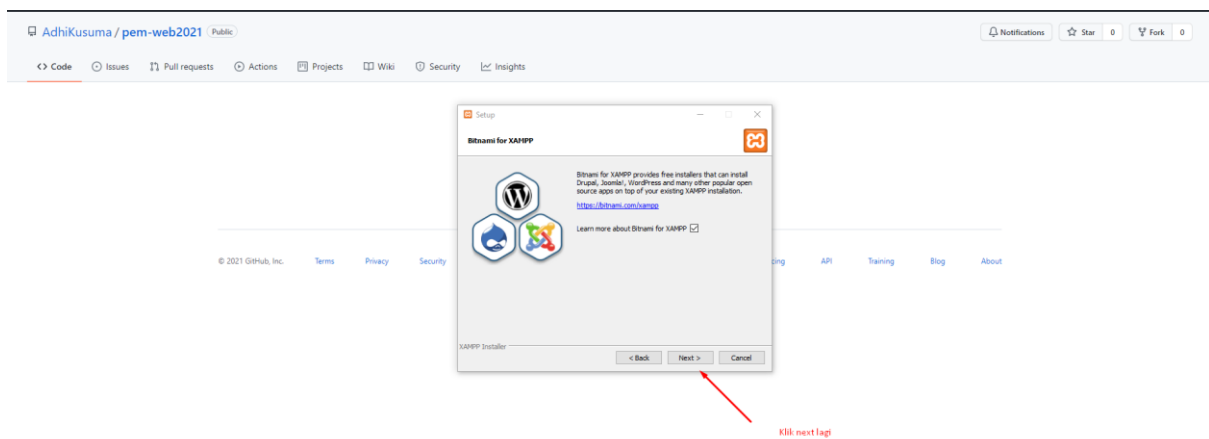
AdhiKusuma / pem-web2021 Public

Notifications Star 0 Fork 0

Code Issues Pull requests Actions Projects Wiki Security Insights

Setup

Bitnami for XAMPP

Bitnami for XAMPP provides free installers that can install Drupal, Joomla!, WordPress and many other popular open source apps on top of your existing XAMPP installation.

https://bitnami.com/xampp

Learn more about Bitnami for XAMPP

XAMPP Installer

< Back Next > Cancel

© 2021 GitHub, Inc. Terms Privacy Security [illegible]cing API Training Blog About

Klik next lagi